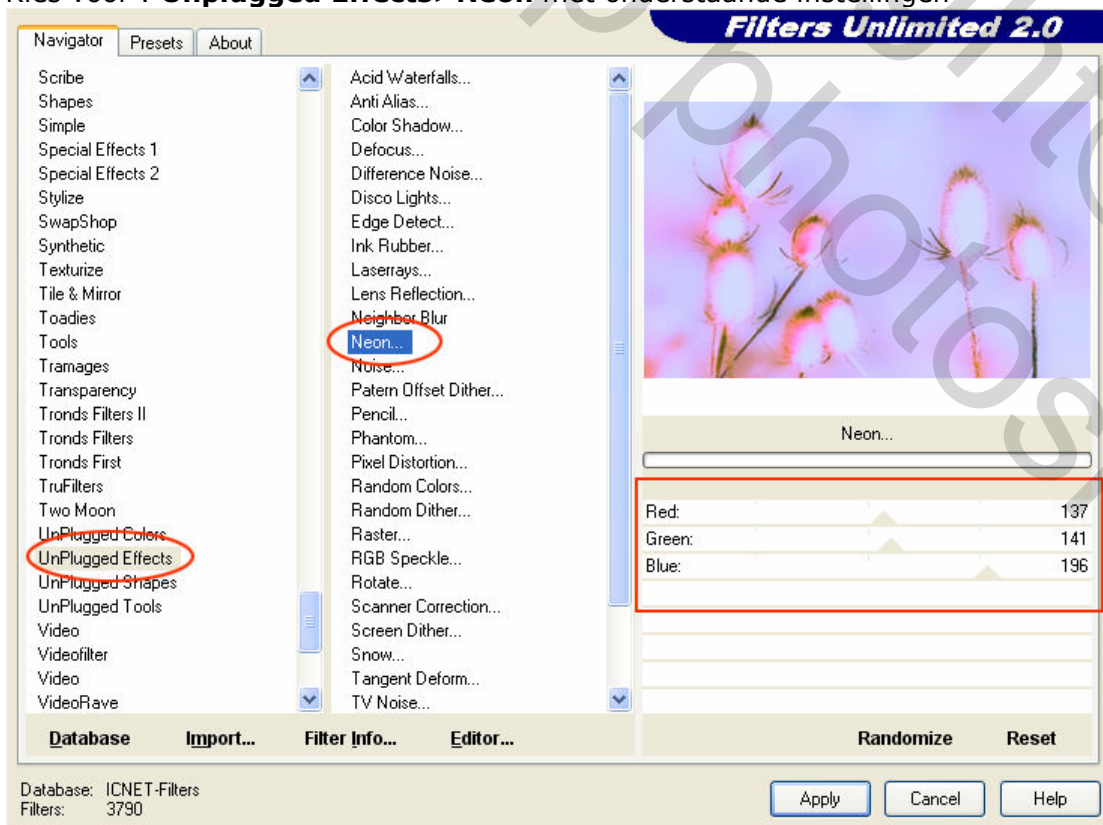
Kies voor : Unplugged Effects> Neon met onderstaande instellingen

Navigator Presets About

Filters Unlimited 2.0

Scribe
Shapes
Simple
Special Effects 1
Special Effects 2
Stylize
SwapShop
Synthetic
Texturize
Tile & Mirror
Toadies
Tools
Tramages
Transparency
Tronds Filters II
Tronds Filters
Tronds First
TruFilters
Two Moon
UnPlugged Colors
UnPlugged Effects
UnPlugged Shapes
UnPlugged Tools
Video
Videofilter
Video
VideoRave

Acid Waterfalls...
Anti Alias...
Color Shadow...
Defocus...
Difference Noise...
Disco Lights...
Edge Detect...
Ink Rubber...
Laserrays...
Lens Reflection...
Neighbor Blur
Neon...
Noise...
Patern Offset Dither...
Pencil...
Phantom...
Pixel Distortion...
Random Colors...
Random Dither...
Raster...
RGB Speckle...
Rotate...
Scanner Correction...
Screen Dither...
Snow...
Tangent Deform...
TV Noise...

Neon...

| Red: | 137 |
|---|---|
| Green: | 141 |
| Blue: | 196 |

Database Import... Filter Info... Editor... Randomize Reset

Database: ICNET-Filters
Filters: 3790

Apply Cancel Help